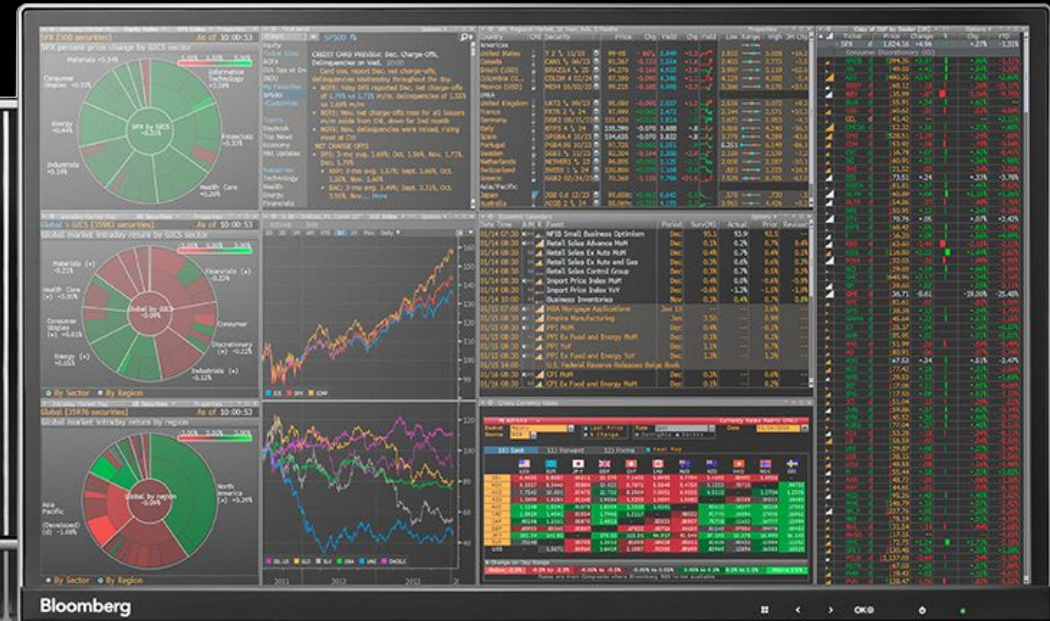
SPX (500 securities)
As of 10:00:53
SPX percent price change by GICS sector
Materials -0.34%
Information Technology +0.33%
Consumer Staples -0.35%
Energy +0.44%
SPX by GICS -0.31%
Financials +0.33%
Industrials +0.14%
Health Care -0.26%

Global (35976 securities)
As of 10:00:53
Global market intraday return by GICS sector
Materials -0.21%
Health Care +0.00%
Consumer Staples +0.01%
Energy +0.15%
Global by GICS -0.09%
Financials +0.12%
Consumer Discretionary -0.22%
Industrials -0.12%
By Sector
By Region

Global (35976 securities)
As of 10:00:53
Global market intraday return by regions
Asia Pacific
(Developed) -1.08%
Global by region -0.04%
North America +0.26%
By Sector
By Region

SP500
CREDIT CARD PREVIEW: Dec. Charge-Offs, Delinquencies on Wed.
NOTE: Nov. net charge-offs rose for all issuers
NOTE: Nov. delinquencies were mixed, rising most at Citi
NET CHARGE OFFS
More

Americas
Canada
Brazil
Colombia
Mexico
EMEA
United Kingdom
France
Germany
Italy
Spain
Portugal
Greece
Sweden
Netherlands
Switzerland
Russia
Asia/Pacific
Japan
Australia
Price
Chg
Yield
Low
Range
High

Event
Period
Surv(M)
Actual
Prior
Revised
NFIB Small Business Optimism
Dec
93.9
Retail Sales Advance MoM
Dec
Retail Sales Ex Auto MoM
Dec
Retail Sales Ex Auto and Gas
Dec
Retail Sales Control Group
Dec
Import Price Index MoM
Dec
Import Price Index YoY
Dec
Business Inventories
Nov
MBA Mortgage Applications
Jan 10
Empire Manufacturing
Jan
PPI Final Demand MoM
Dec
PPI Ex Food and Energy MoM
Dec
PPI Ex Food and Energy YoY
Dec
U.S. Federal Reserve Releases Beige Book
CPI MoM
Dec

Currency Rates Matrix
1D Spot
1M Forward
1Y Forma
USD
EUR
JPY
GBP
CHF
CAD
AUD
NZD
HKD

Ticker
Chg
YTD
SPX
1,624.16
+4.96
+.27%
+1.31%

2011
2012
2013

Bloomberg
OK